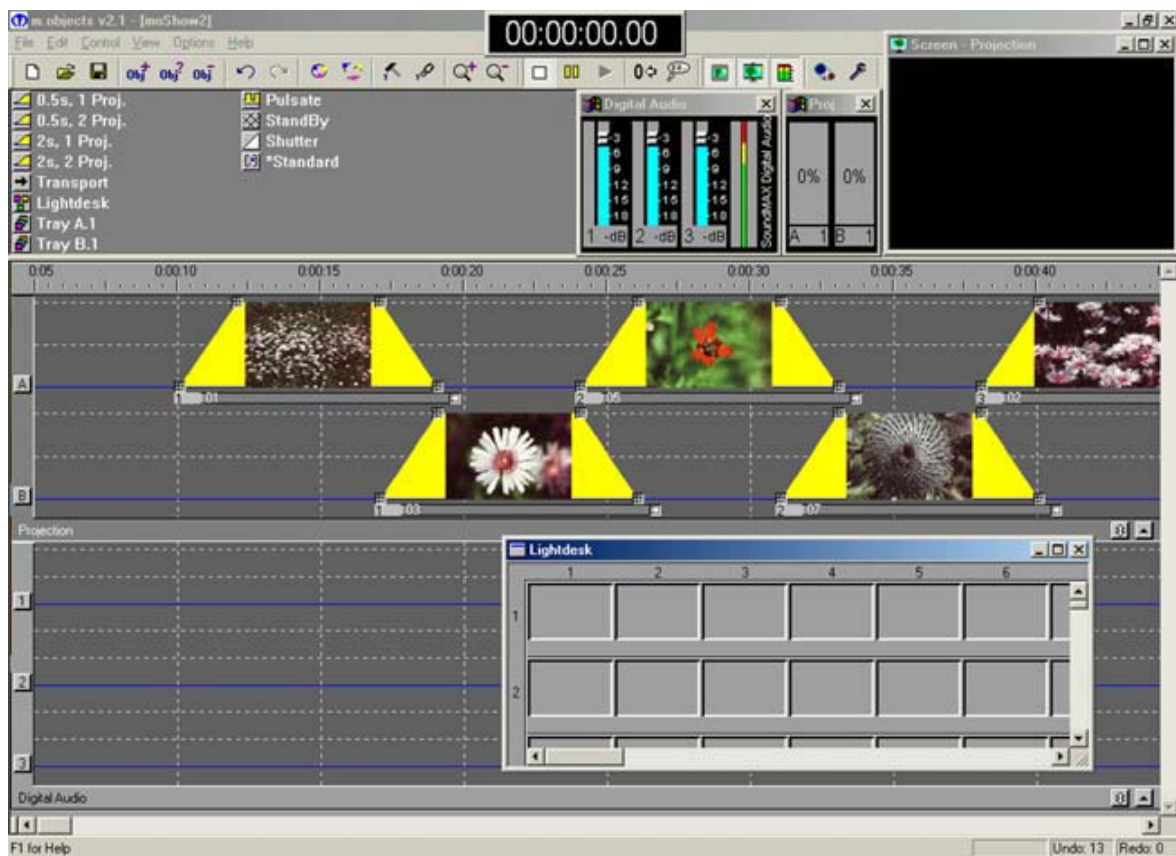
m.objects v2.1 - [moShow2]
File Edit Control View Options Help
00:00:00.00
Screen - Projection
0.5s, 1 Proj.
0.5s, 2 Proj.
2s, 1 Proj.
2s, 2 Proj.
Transport
Lightdesk
Tray A.1
Tray B.1
Pulsate
StandBy
Shutter
*Standard
Digital Audio
-3
-6
-9
-12
-15
-18
1 -dB 2 -dB 3 -dB
SoundMAX Digital Audio
Proj.
0% 0%
A 1 B 1
0:05 0:00:10 0:00:15 0:00:20 0:00:25 0:00:30 0:00:35 0:00:40
A
1 01
2 05
3 02
B
1 03
2 07
Projection
Lightdesk
1 2 3 4 5 6
1
2
1
2
3
Digital Audio
F1 for Help
Undo: 13 Redo: 0